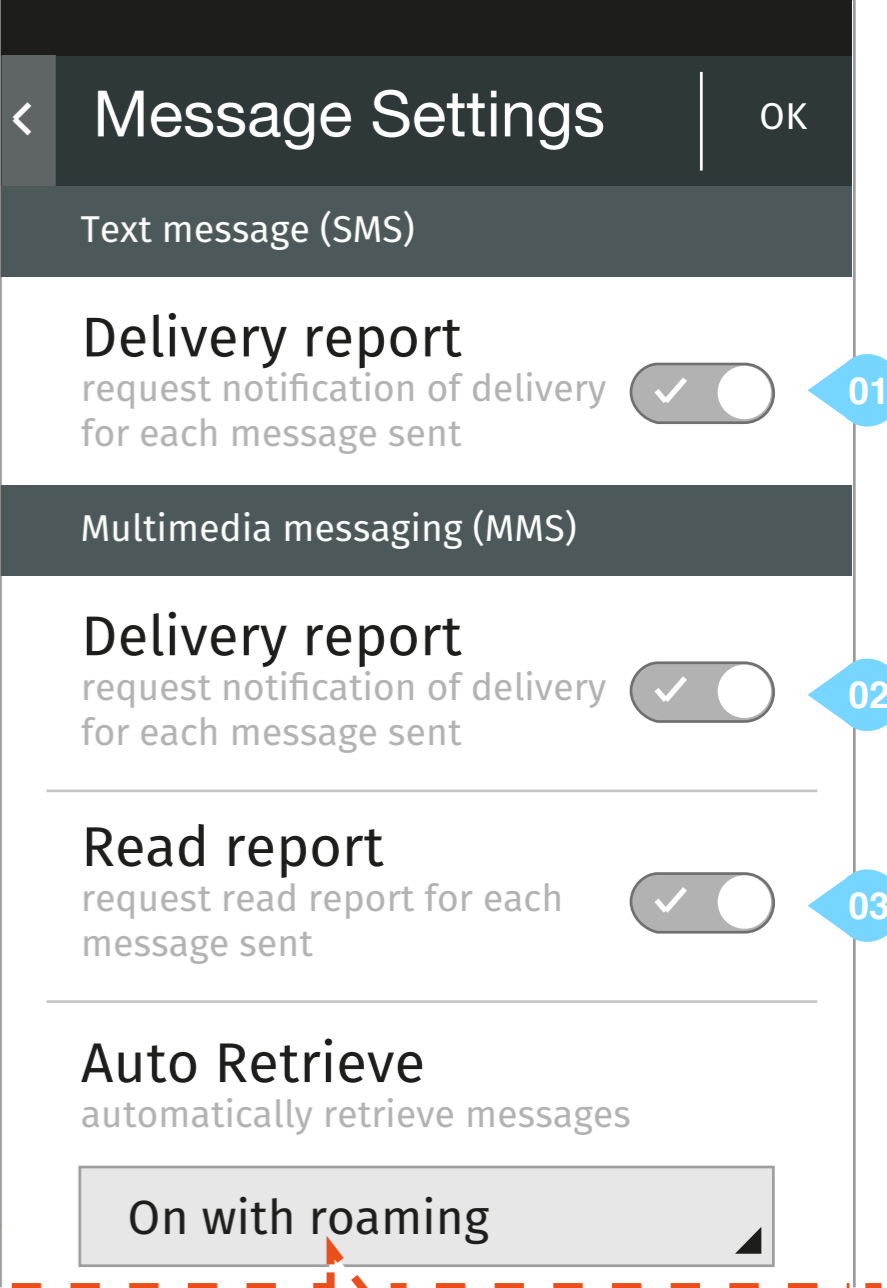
Message Settings

OK

Text message (SMS)

Delivery report
request notification of delivery for each message sent

01

Multimedia messaging (MMS)

Delivery report
request notification of delivery for each message sent

02

Read report
request read report for each message sent

03

Auto Retrieve
automatically retrieve messages

On with roaming